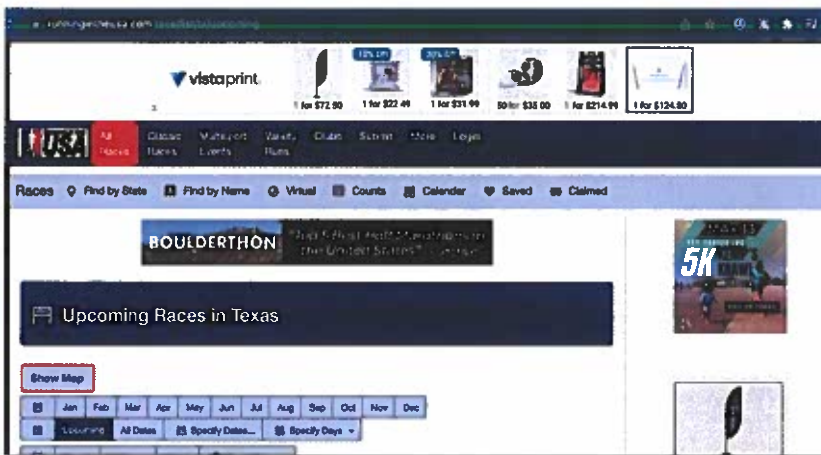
vistaprint

10% Off

30% Off

1 for $72.90

1 for $22.49

1 for $31.99

50 for $35.00

1 for $214.99

1 for $124.90

USA

All Races

Classic Races

Multisport Events

Variety Runs

Clubs

Submit

More

Login

Races

Find by State

Find by Name

Virtual

Counts

Calendar

Saved

Claimed

BOULDERTHON

"Top 5 Best Half Marathons in the United States" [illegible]

5K

Upcoming Races in Texas

Show Map

Jan

Feb

Mar

Apr

May

Jun

Jul

Aug

Sep

Oct

Nov

Dec

Upcoming

All Dates

Specify Dates...

Specify Days